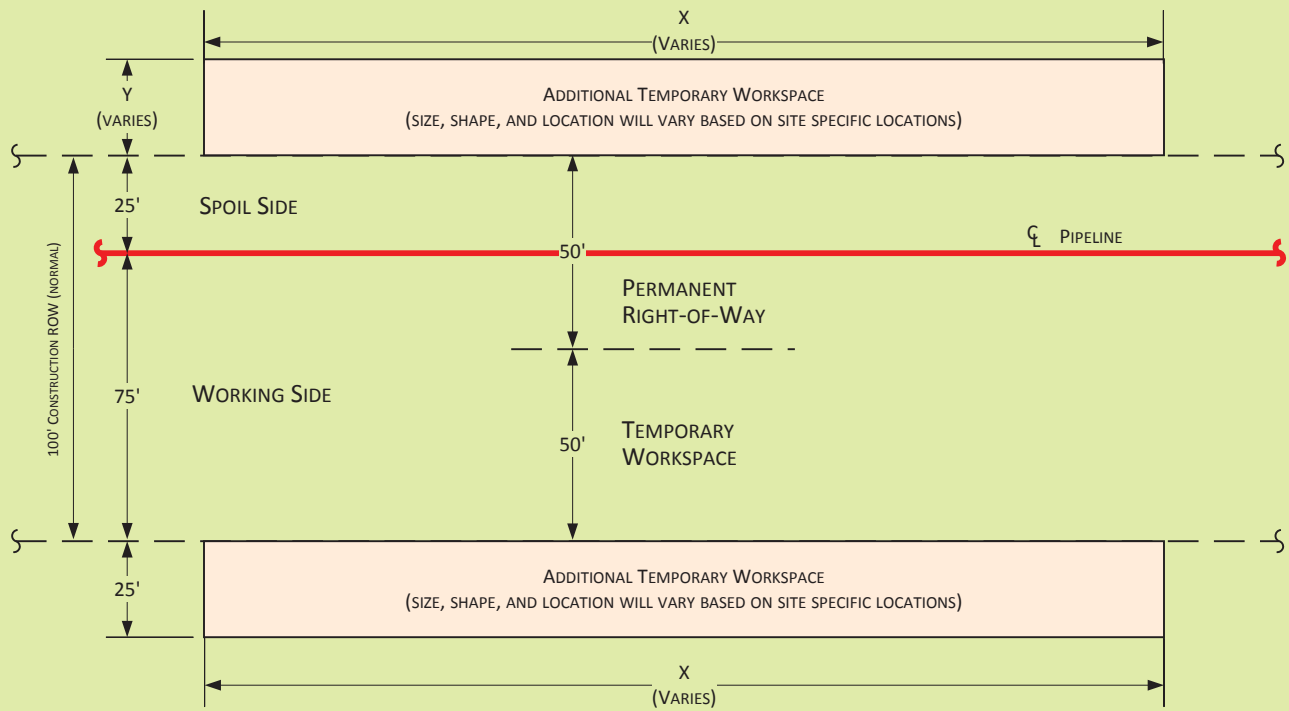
X
(VARIES)

Y
(VARIES)

ADDITIONAL TEMPORARY WORKSPACE
(SIZE, SHAPE, AND LOCATION WILL VARY BASED ON SITE SPECIFIC LOCATIONS)

25'

SPOIL SIDE

100' CONSTRUCTION ROW (NORMAL)

50'

℄ PIPELINE

PERMANENT
RIGHT-OF-WAY

75'

WORKING SIDE

50'

TEMPORARY
WORKSPACE

25'

ADDITIONAL TEMPORARY WORKSPACE
(SIZE, SHAPE, AND LOCATION WILL VARY BASED ON SITE SPECIFIC LOCATIONS)

X
(VARIES)